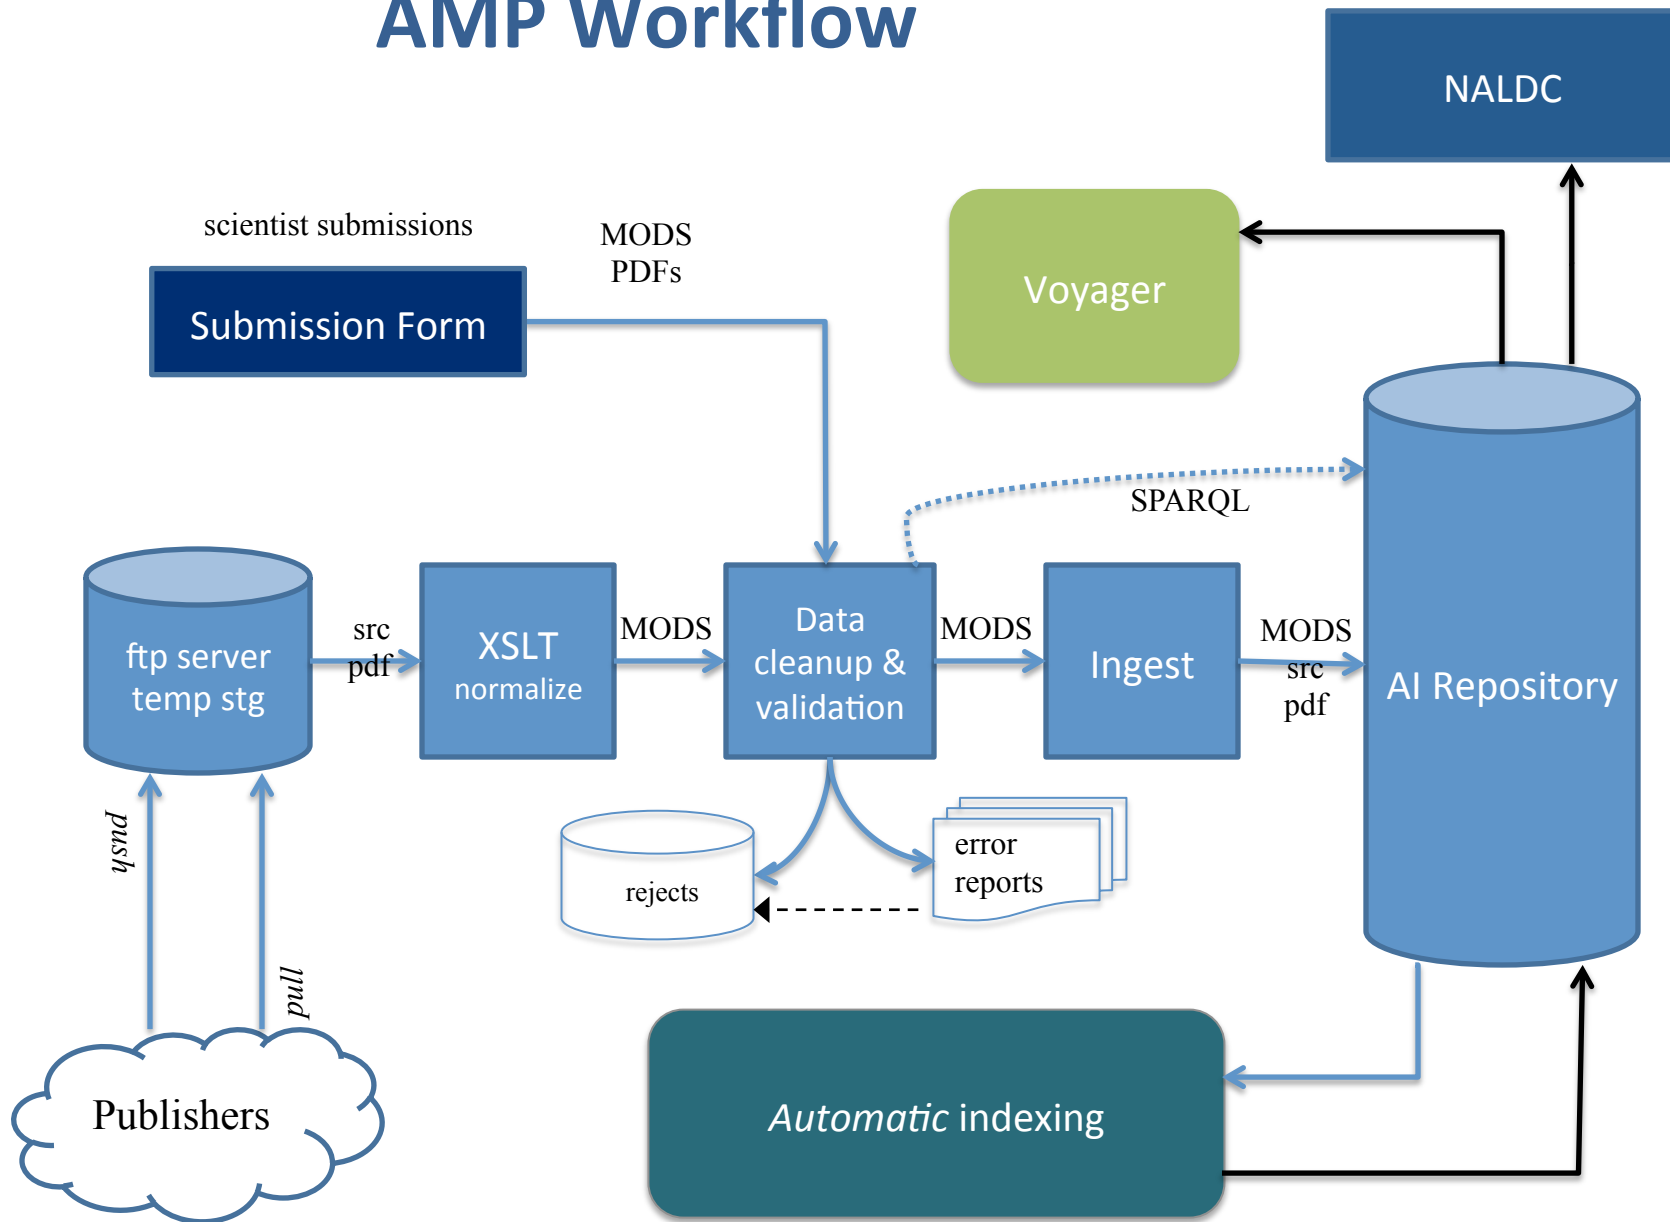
AMP Workflow

NALDC

scientist submissions

MODS
PDFs

Submission Form

Voyager

SPARQL

ftp server
temp stg

src
pdf

XSLT
normalize

MODS

Data
cleanup &
validation

MODS

Ingest

MODS
src
pdf

AI Repository

push

pull

rejects

error
reports

Publishers

*Automatic* indexing